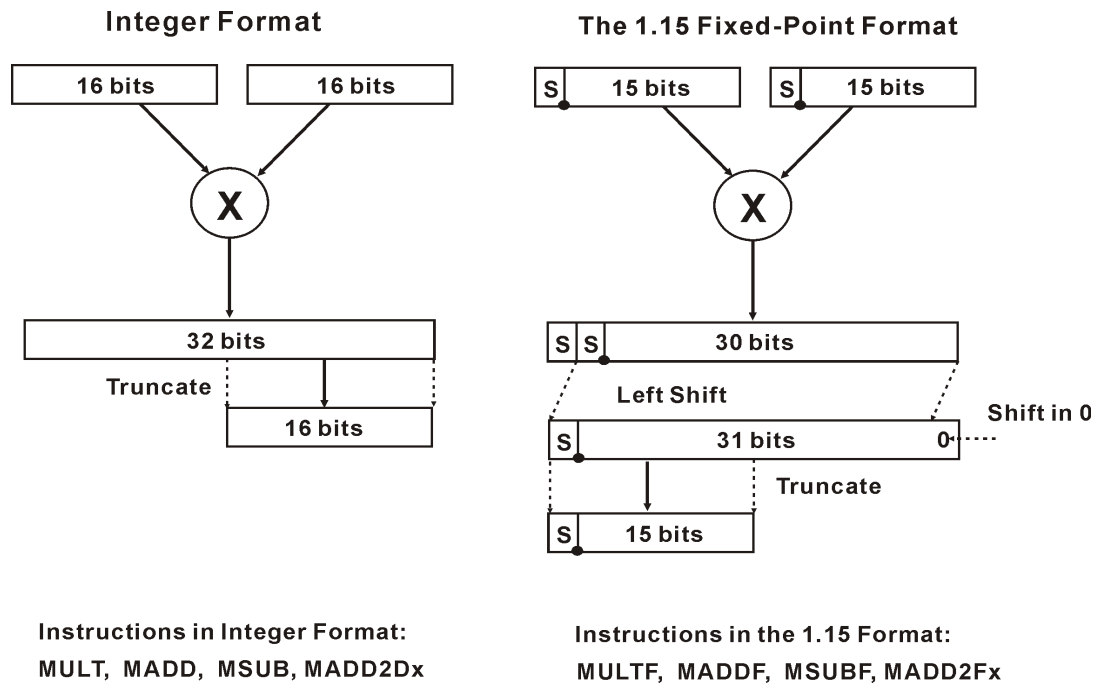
Integer Format

16 bits

16 bits

X

32 bits

Truncate

16 bits

The 1.15 Fixed-Point Format

S 15 bits

S 15 bits

X

S S 30 bits

Left Shift

Shift in 0

S 31 bits 0

Truncate

S 15 bits

Instructions in Integer Format:
MULT, MADD, MSUB, MADD2Dx

Instructions in the 1.15 Format:
MULTF, MADDF, MSUBF, MADD2Fx